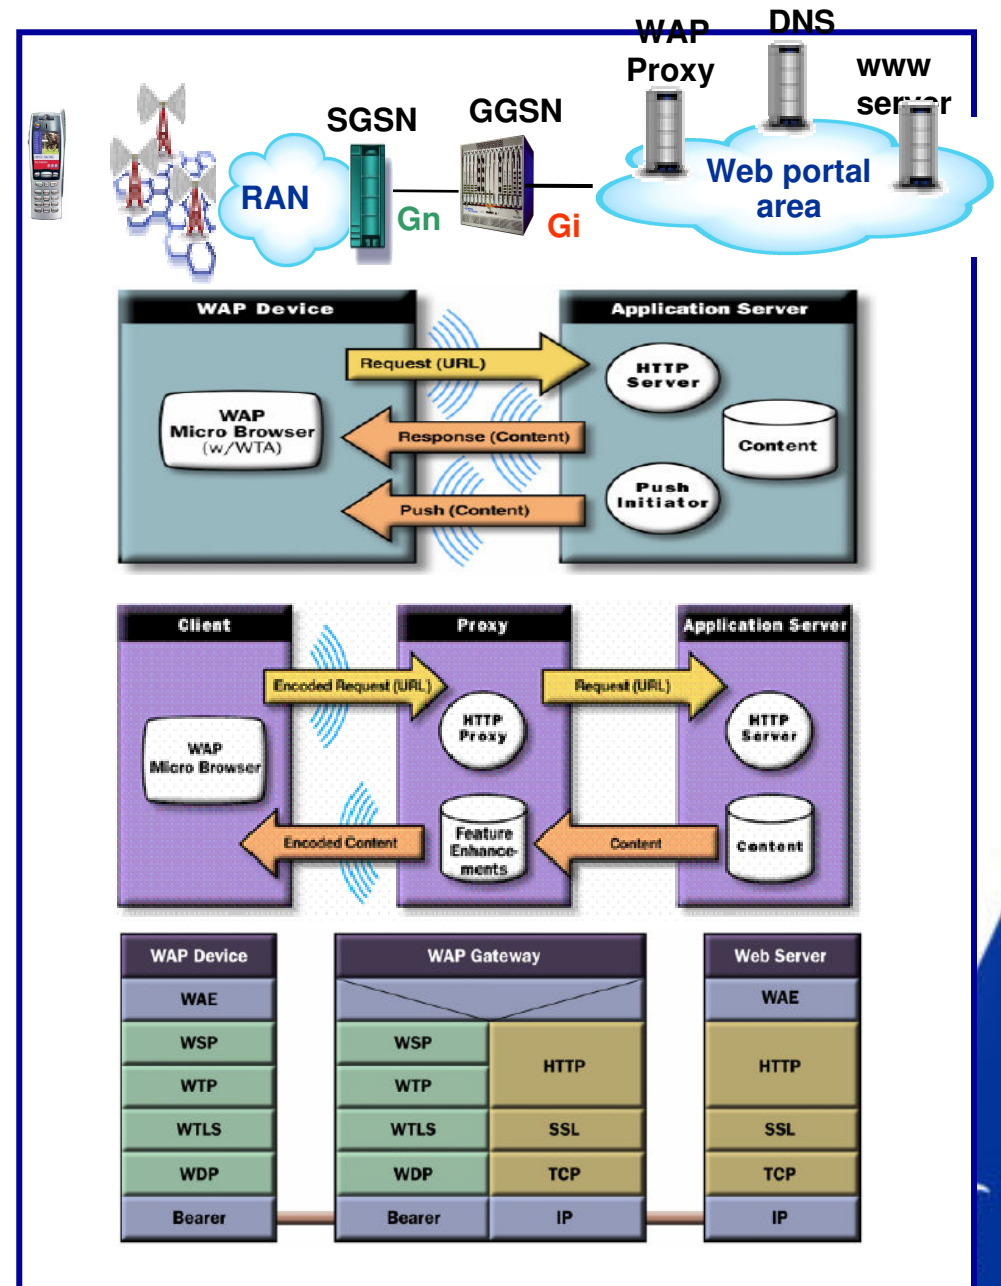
WAP Proxy

DNS

www server

SGSN

GGSN

RAN

Gn

Gi

Web portal area

WAP Device

Application Server

Request (URL)

HTTP Server

WAP Micro Browser (w/WTA)

Response (Content)

Content

Push (Content)

Push Initiator

Client

Proxy

Application Server

Encoded Request (URL)

Request (URL)

HTTP Proxy

HTTP Server

WAP Micro Browser

Encoded Content

Feature Enhancements

Content

Content

| WAP Device |
|---|
| WAE |
| WSP |
| WTP |
| WTLS |
| WDP |
| Bearer |

| WAP Gateway | |
|---|---|
| | |
| WSP | HTTP |
| WTP | |
| WTLS | SSL |
| WDP | TCP |
| Bearer | IP |

| Web Server |
|---|
| WAE |
| HTTP |
| SSL |
| TCP |
| IP |